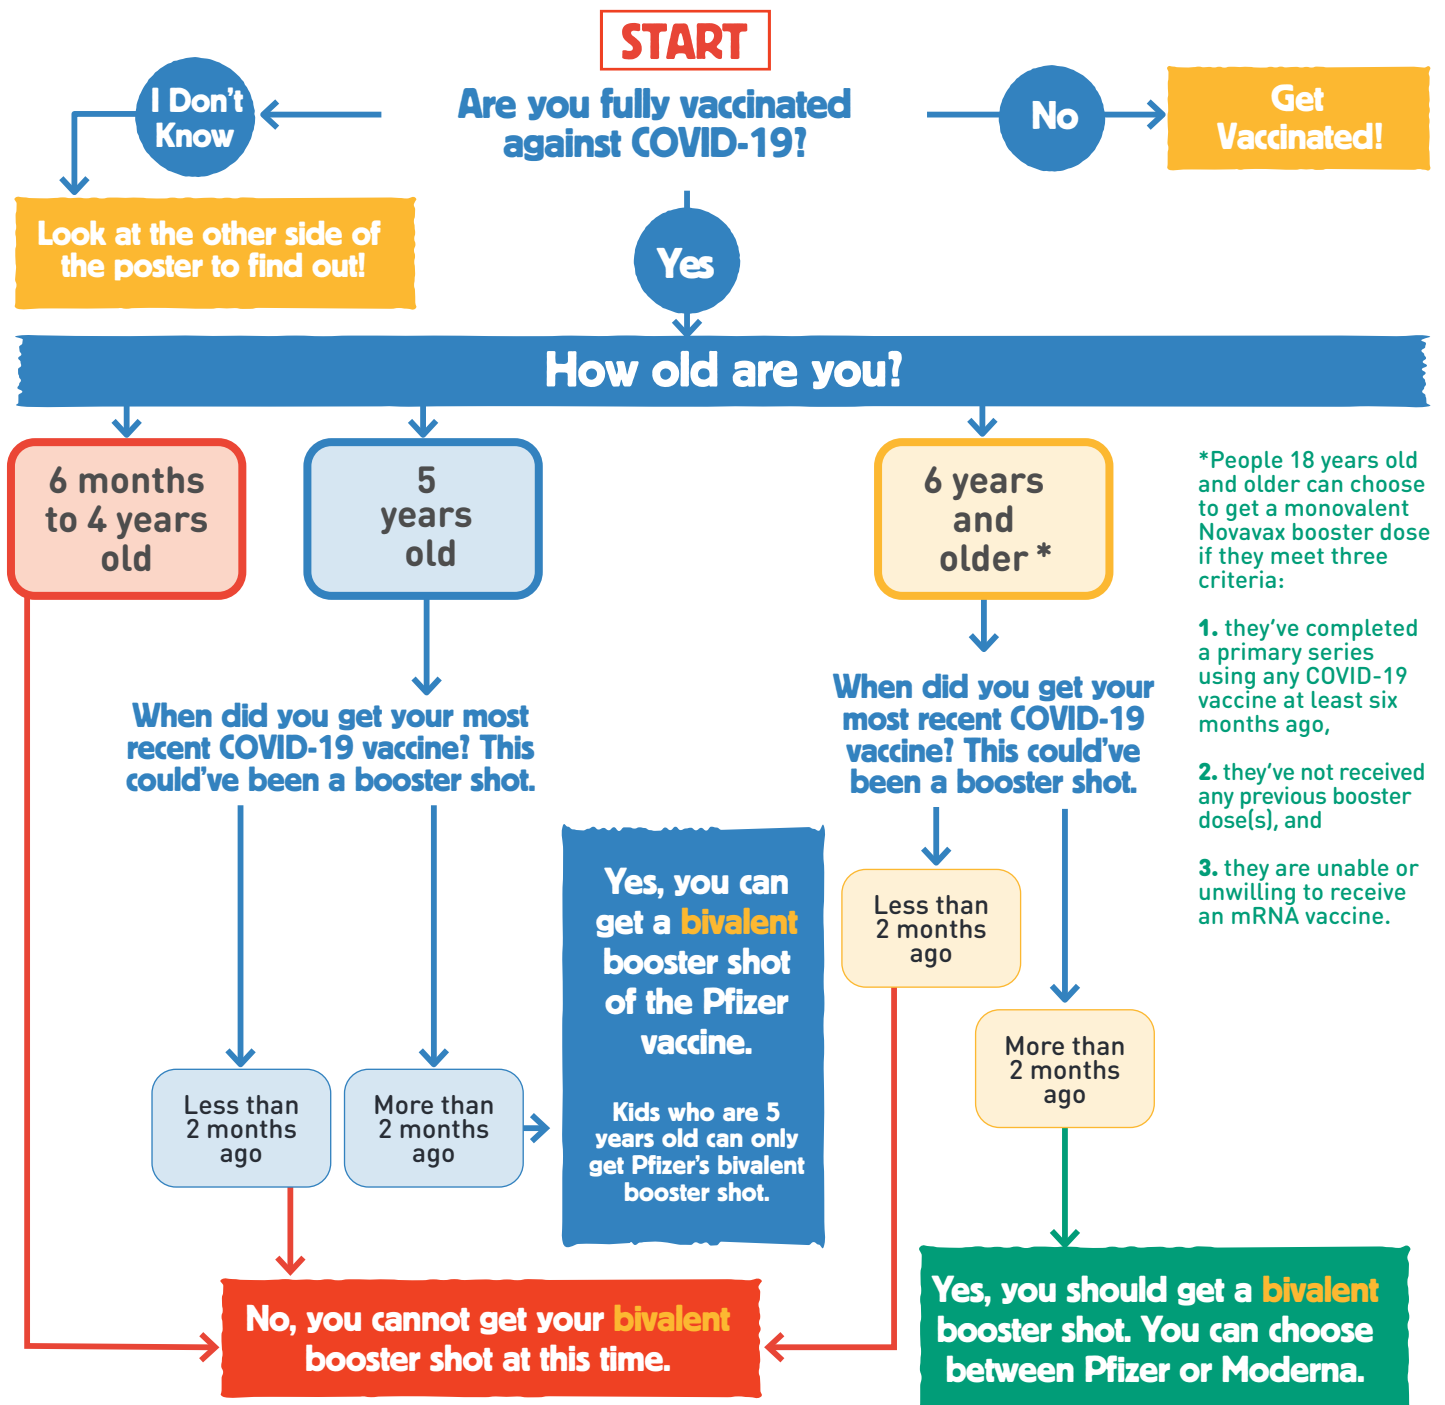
START

Are you fully vaccinated against COVID-19?

I Don't Know

Look at the other side of the poster to find out!

No

Get Vaccinated!

Yes

How old are you?

6 months to 4 years old

5 years old

6 years and older *

*People 18 years old and older can choose to get a monovalent Novavax booster dose if they meet three criteria:

**1.** they've completed a primary series using any COVID-19 vaccine at least six months ago,

**2.** they've not received any previous booster dose(s), and

**3.** they are unable or unwilling to receive an mRNA vaccine.

When did you get your most recent COVID-19 vaccine? This could've been a booster shot.

Less than 2 months ago

More than 2 months ago

Yes, you can get a bivalent booster shot of the Pfizer vaccine.

Kids who are 5 years old can only get Pfizer's bivalent booster shot.

When did you get your most recent COVID-19 vaccine? This could've been a booster shot.

Less than 2 months ago

More than 2 months ago

No, you cannot get your bivalent booster shot at this time.

Yes, you should get a bivalent booster shot. You can choose between Pfizer or Moderna.